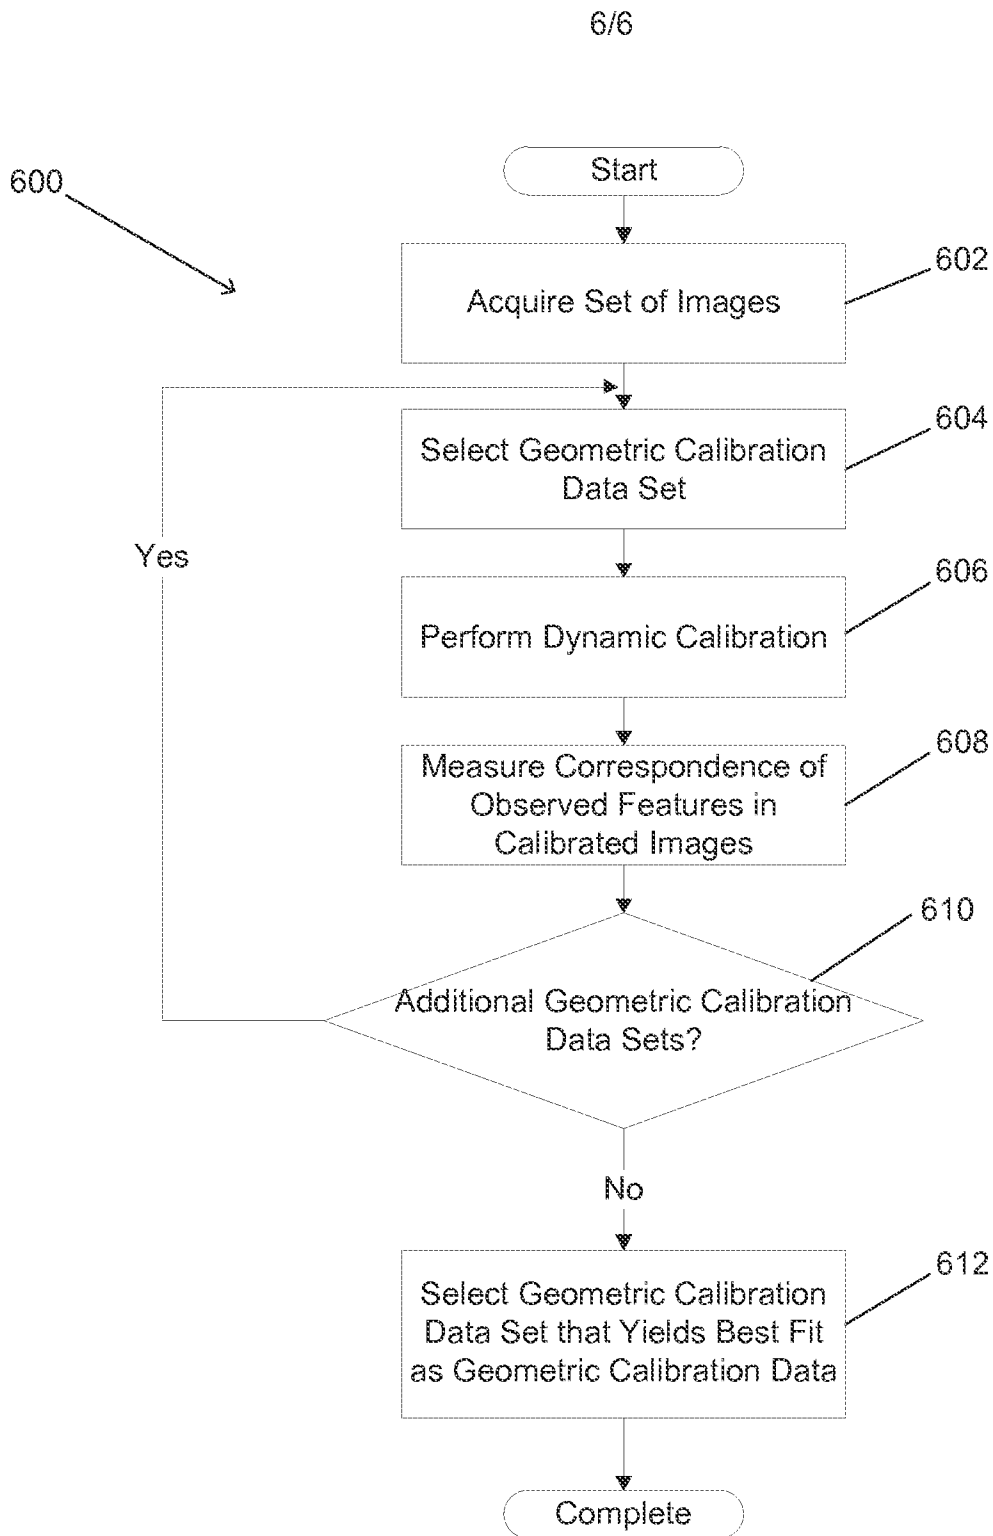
6/6

600

Start

Acquire Set of Images

602

Select Geometric Calibration Data Set

604

Yes

Perform Dynamic Calibration

606

Measure Correspondence of Observed Features in Calibrated Images

608

610

Additional Geometric Calibration Data Sets?

No

Select Geometric Calibration Data Set that Yields Best Fit as Geometric Calibration Data

612

Complete